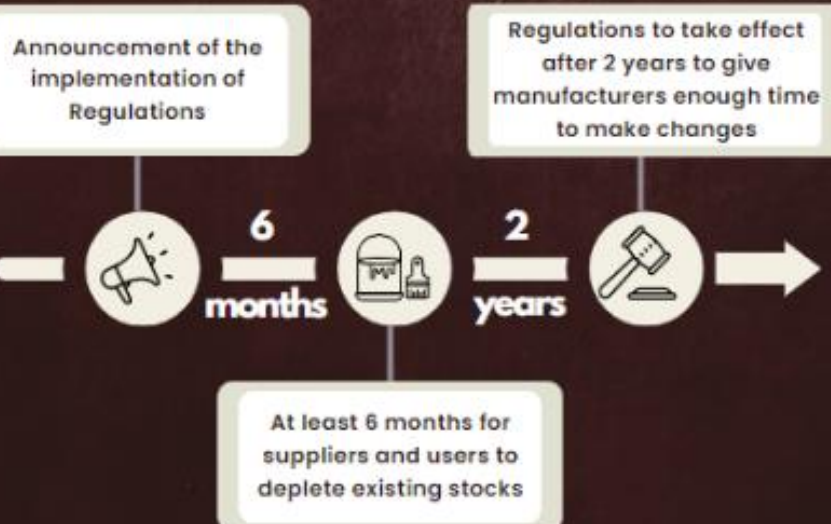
Announcement of the implementation of Regulations

Regulations to take effect after 2 years to give manufacturers enough time to make changes

6

months

2

years

At least 6 months for suppliers and users to deplete existing stocks